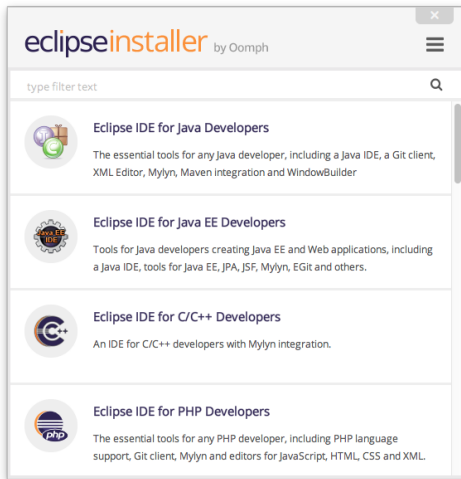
eclipseinstaller by Oomph

type filter text

Eclipse IDE for Java Developers

The essential tools for any Java developer, including a Java IDE, a Git client, XML Editor, Mylyn, Maven integration and WindowBuilder

Java EE IDE

Eclipse IDE for Java EE Developers

Tools for Java developers creating Java EE and Web applications, including a Java IDE, tools for Java EE, JPA, JSF, Mylyn, EGit and others.

C++

Eclipse IDE for C/C++ Developers

An IDE for C/C++ developers with Mylyn integration.

php

Eclipse IDE for PHP Developers

The essential tools for any PHP developer, including PHP language support, Git client, Mylyn and editors for JavaScript, HTML, CSS and XML.